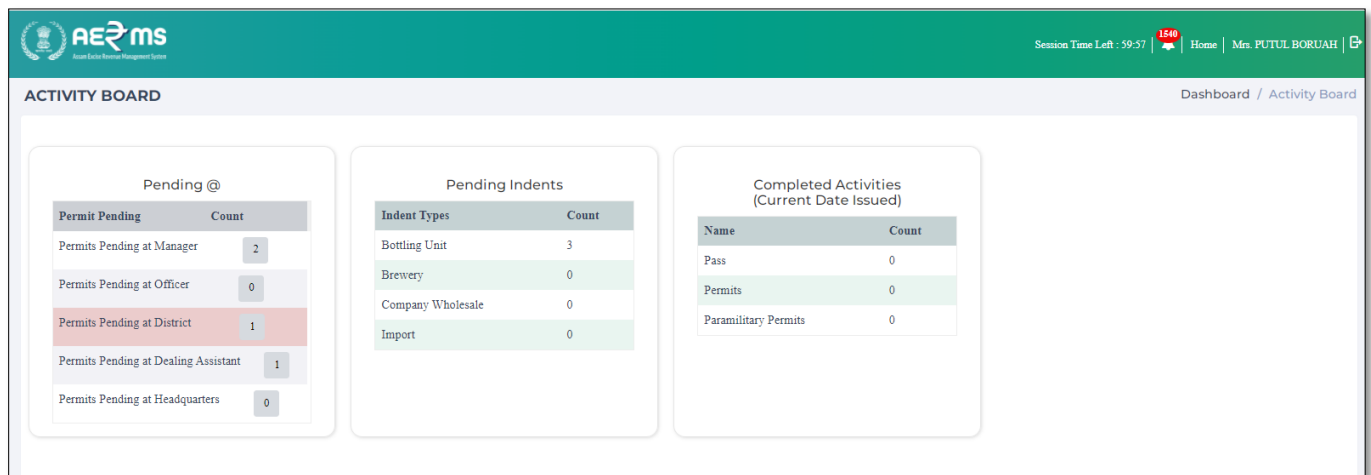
AERMS
Assam Excise Revenue Management System

Session Time Left : 59:57 | 1540 | Home | Mrs. PUTUL BORUAH

ACTIVITY BOARD

Dashboard / Activity Board

Pending @

| Permit Pending | Count |
|---|---|
| Permits Pending at Manager | 2 |
| Permits Pending at Officer | 0 |
| Permits Pending at District | 1 |
| Permits Pending at Dealing Assistant | 1 |
| Permits Pending at Headquarters | 0 |

Pending Indents

| Indent Types | Count |
|---|---|
| Bottling Unit | 3 |
| Brewery | 0 |
| Company Wholesale | 0 |
| Import | 0 |

Completed Activities
(Current Date Issued)

| Name | Count |
|---|---|
| Pass | 0 |
| Permits | 0 |
| Paramilitary Permits | 0 |